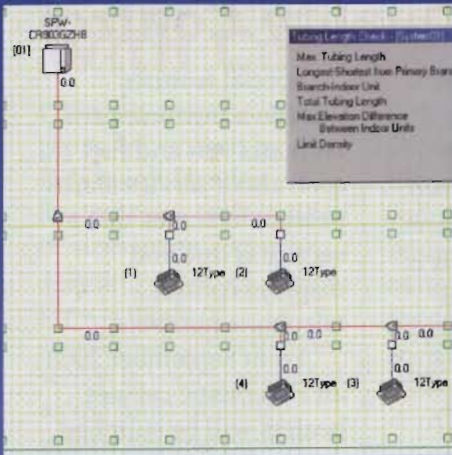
SPW-CR903GZH8

[01]

0.0

Tubing Length Check - System[01]

Max. Tubing Length

Longest/Shortest from Primary Branch

Branch-Indoor Unit

Total Tubing Length

Max.Elevation Difference Between Indoor Units

Unit Density

0.0

0.0

0.0

0.0

0.0

(1)

12Type

(2)

12Type

0.0

0.0

0.0

0.0

0.0

0.0

0.0

(4)

12Type

(3)

12Type